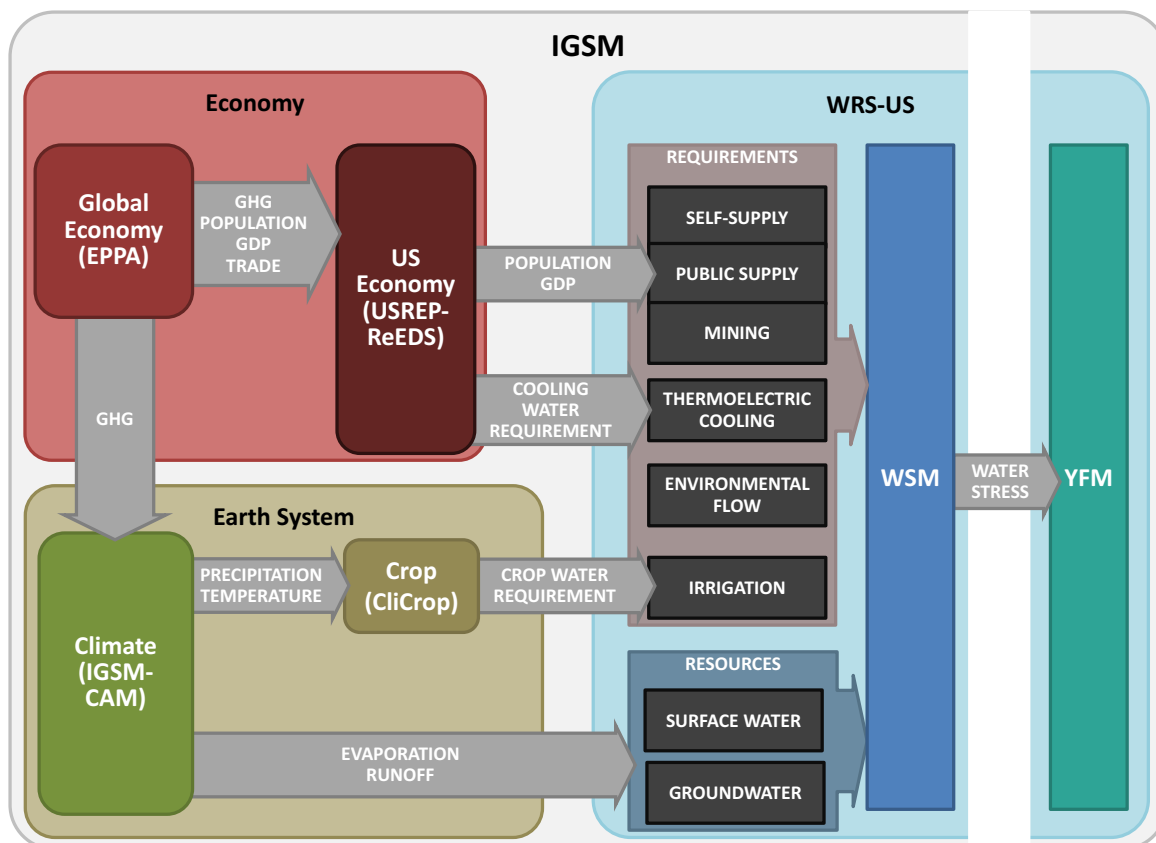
IGSM

Economy

Global Economy (EPPA)

GHG
POPULATION
GDP
TRADE

US Economy (USREP-ReEDS)

GHG

WRS-US

REQUIREMENTS

SELF-SUPPLY

POPULATION
GDP

PUBLIC SUPPLY

MINING

COOLING
WATER
REQUIREMENT

THERMOELECTRIC COOLING

ENVIRONMENTAL FLOW

WSM

WATER STRESS

YFM

Earth System

Climate (IGSM-CAM)

PRECIPITATION
TEMPERATURE

Crop (CliCrop)

CROP WATER REQUIREMENT

IRRIGATION

RESOURCES

SURFACE WATER

EVAPORATION
RUNOFF

GROUNDWATER